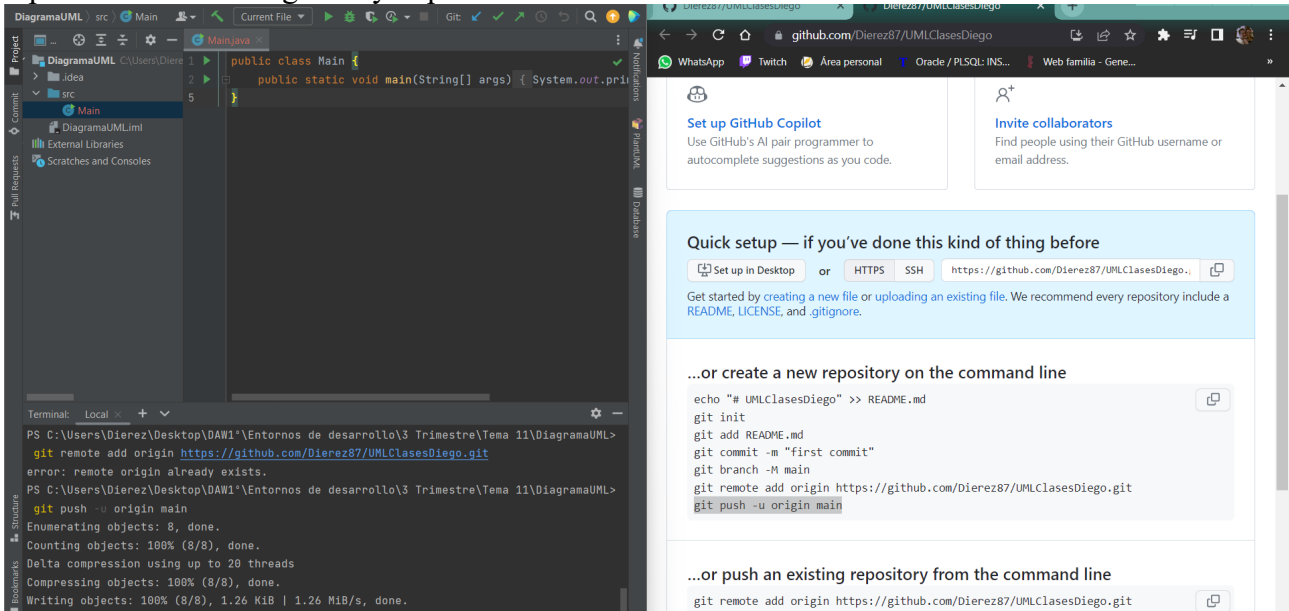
DiagramaUML › src › Main Current File Git:

Project Commit Pull Requests Structure Bookmarks

DiagramaUML C:\Users\Dierez
.idea
src
Main
DiagramaUML.iml
External Libraries
Scratches and Consoles

Main.java

1 public class Main {
2 public static void main(String[] args) { System.out.pri
5 }

Notifications PlantUML Database

Terminal: Local

PS C:\Users\Dierez\Desktop\DAW1°\Entornos de desarrollo\3 Trimestre\Tema 11\DiagramaUML> git remote add origin https://github.com/Dierez87/UMLClasesDiego.git
error: remote origin already exists.
PS C:\Users\Dierez\Desktop\DAW1°\Entornos de desarrollo\3 Trimestre\Tema 11\DiagramaUML> git push -u origin main
Enumerating objects: 8, done.
Counting objects: 100% (8/8), done.
Delta compression using up to 20 threads
Compressing objects: 100% (8/8), done.
Writing objects: 100% (8/8), 1.26 KiB | 1.26 MiB/s, done.

Dierez87/UMLClasesDiego × Dierez87/UMLClasesDiego ×

github.com/Dierez87/UMLClasesDiego

WhatsApp Twitch Área personal Oracle / PLSQL: INS... Web familia - Gene...

Set up GitHub Copilot
Use GitHub's AI pair programmer to autocomplete suggestions as you code.

Invite collaborators
Find people using their GitHub username or email address.

Quick setup — if you've done this kind of thing before

Set up in Desktop or HTTPS SSH https://github.com/Dierez87/UMLClasesDiego.

Get started by creating a new file or uploading an existing file. We recommend every repository include a README, LICENSE, and .gitignore.

...or create a new repository on the command line

echo "# UMLClasesDiego" >> README.md
git init
git add README.md
git commit -m "first commit"
git branch -M main
git remote add origin https://github.com/Dierez87/UMLClasesDiego.git
git push -u origin main

...or push an existing repository from the command line

git remote add origin https://github.com/Dierez87/UMLClasesDiego.git